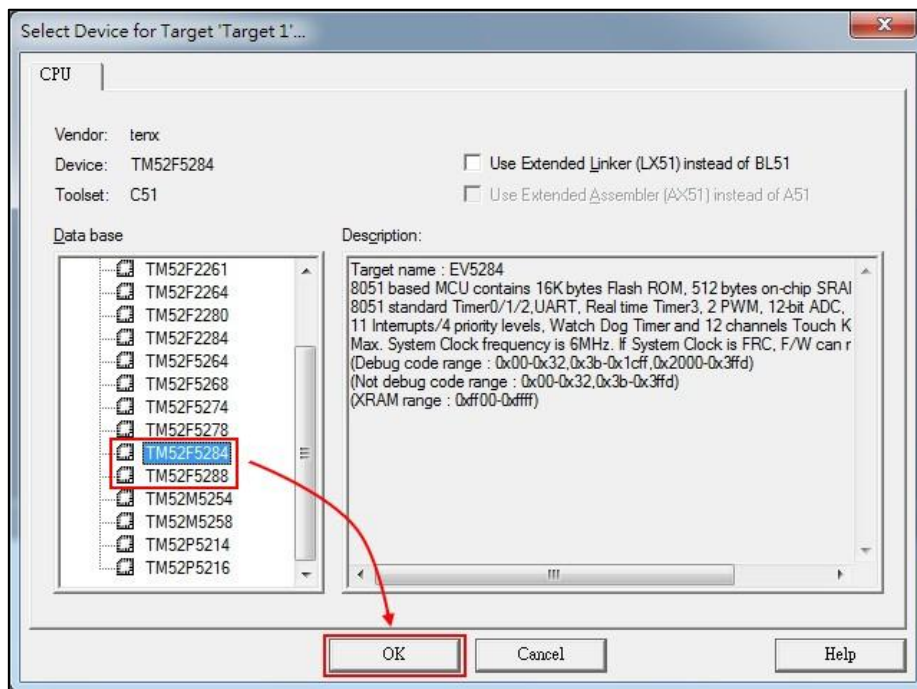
Select Device for Target 'Target 1'...

CPU

Vendor: tenx
Device: TM52F5284
Toolset: C51

Use Extended Linker (LX51) instead of BL51
Use Extended Assembler (AX51) instead of A51

Data base

TM52F2261
TM52F2264
TM52F2280
TM52F2284
TM52F5264
TM52F5268
TM52F5274
TM52F5278
TM52F5284
TM52F5288
TM52M5254
TM52M5258
TM52P5214
TM52P5216

Description:

Target name : EV5284
8051 based MCU contains 16K bytes Flash ROM, 512 bytes on-chip SRAI
8051 standard Timer0/1/2,UART, Real time Timer3, 2 PWM, 12-bit ADC,
11 Interrupts/4 priority levels, Watch Dog Timer and 12 channels Touch K
Max. System Clock frequency is 6MHz. If System Clock is FRC, F/W can r
(Debug code range : 0x00-0x32,0x3b-0x1cff,0x2000-0x3ffd)
(Not debug code range : 0x00-0x32,0x3b-0x3ffd)
(XRAM range : 0xff00-0xffff)

OK
Cancel
Help